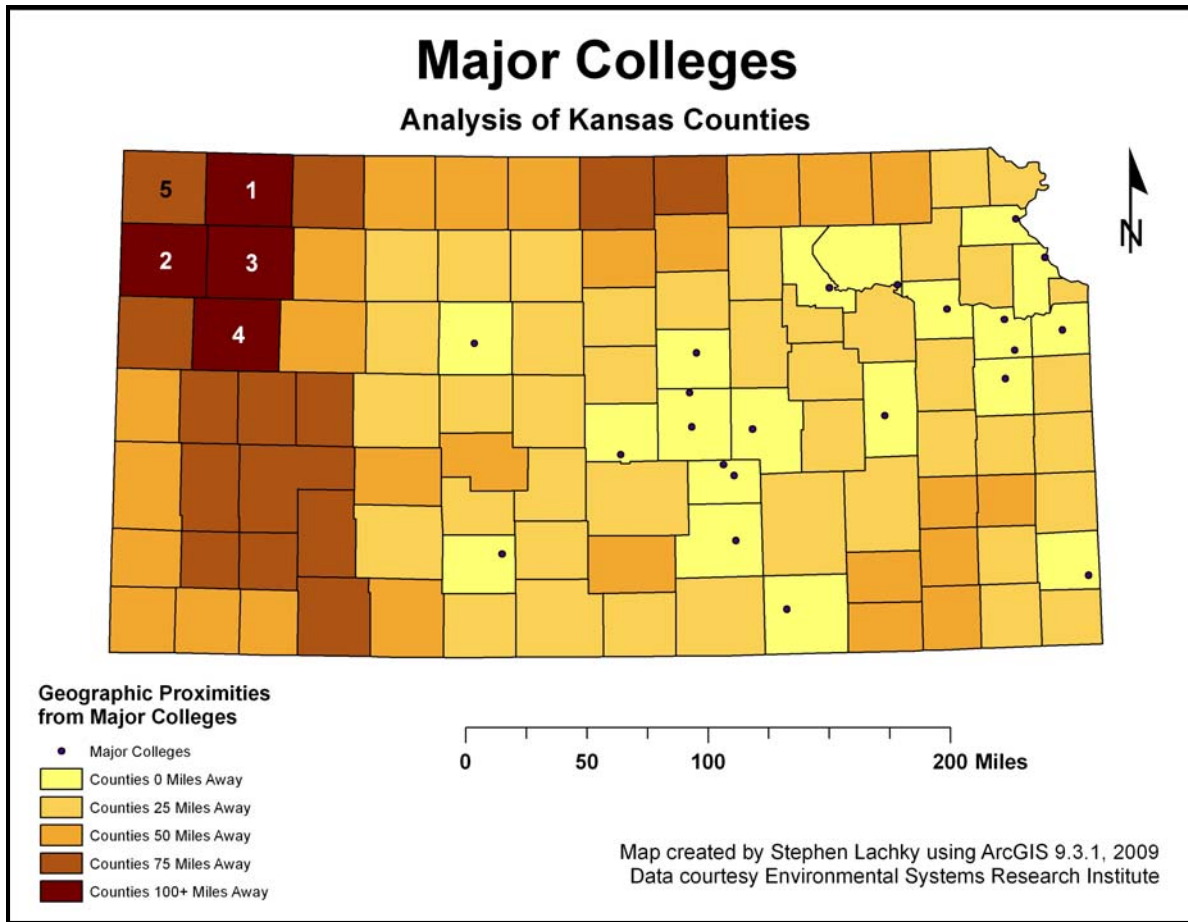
Major Colleges

Analysis of Kansas Counties

5
1
2
3
4

N

Geographic Proximities from Major Colleges

Major Colleges
Counties 0 Miles Away
Counties 25 Miles Away
Counties 50 Miles Away
Counties 75 Miles Away
Counties 100+ Miles Away

0 50 100 200 Miles

Map created by Stephen Lachky using ArcGIS 9.3.1, 2009
Data courtesy Environmental Systems Research Institute